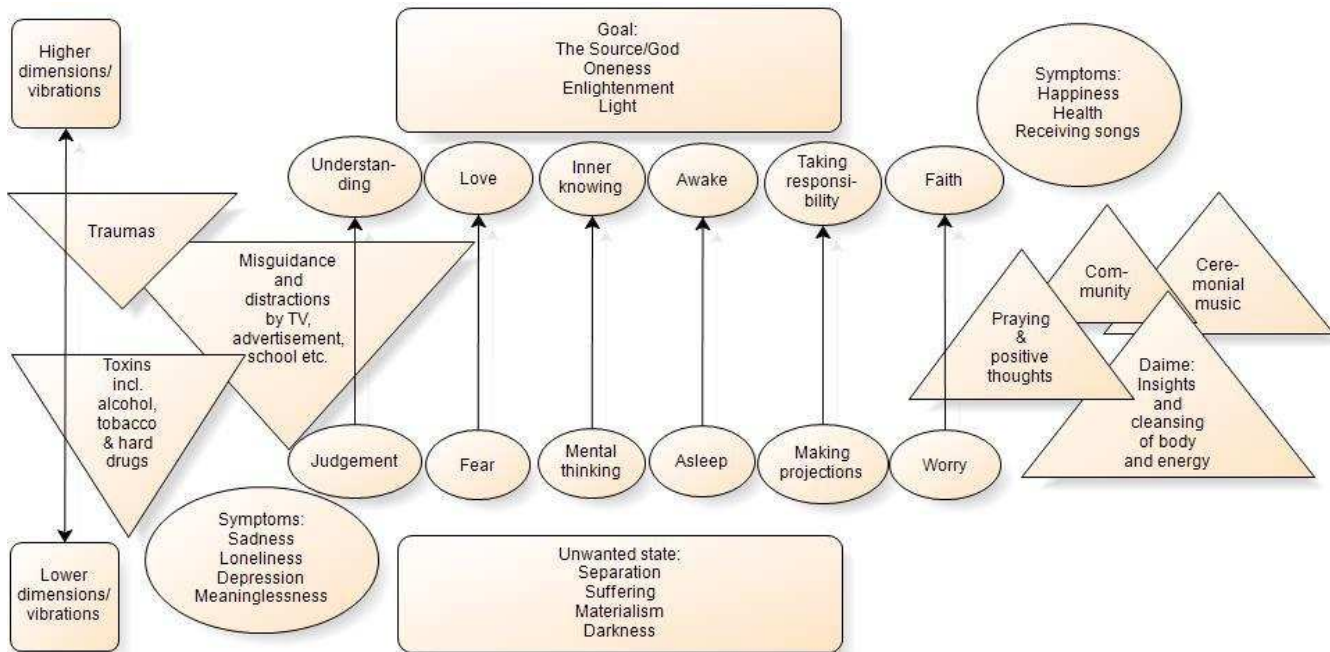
Higher dimensions/ vibrations

Goal:
The Source/God
Oneness
Enlightenment
Light

Symptoms:
Happiness
Health
Receiving songs

Understanding

Love

Inner knowing

Awake

Taking responsibility

Faith

Traumas

Misguidance and distractions by TV, advertisement, school etc.

Toxins incl. alcohol, tobacco & hard drugs

Community

Ceremonial music

Praying & positive thoughts

Daime: Insights and cleansing of body and energy

Judgement

Fear

Mental thinking

Asleep

Making projections

Worry

Symptoms:
Sadness
Loneliness
Depression
Meaninglessness

Unwanted state:
Separation
Suffering
Materialism
Darkness

Lower dimensions/ vibrations